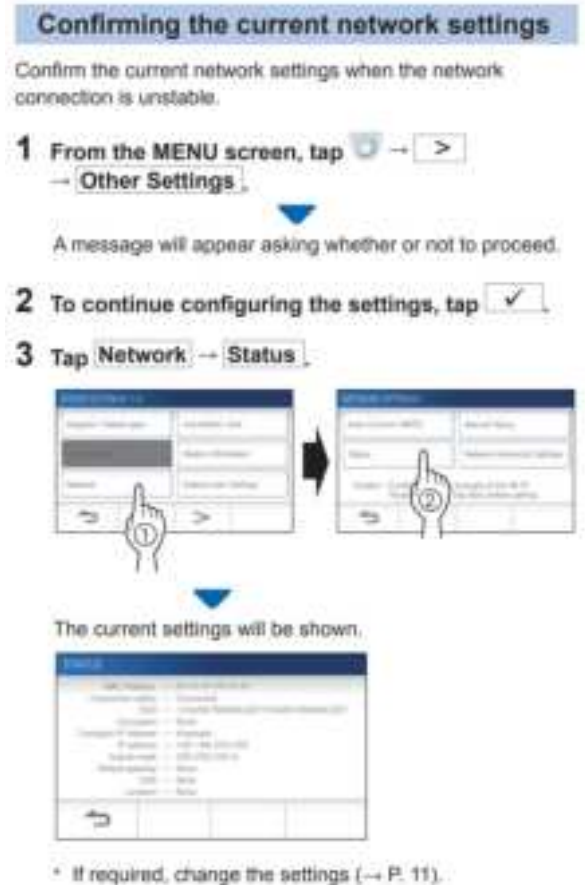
Confirming the current network settings

Confirm the current network settings when the network connection is unstable.

1 From the MENU screen, tap → > → Other Settings.

A message will appear asking whether or not to proceed.

2 To continue configuring the settings, tap ✓.

3 Tap Network → Status.

① ②

The current settings will be shown.

STATUS

* If required, change the settings (→ P. 11).